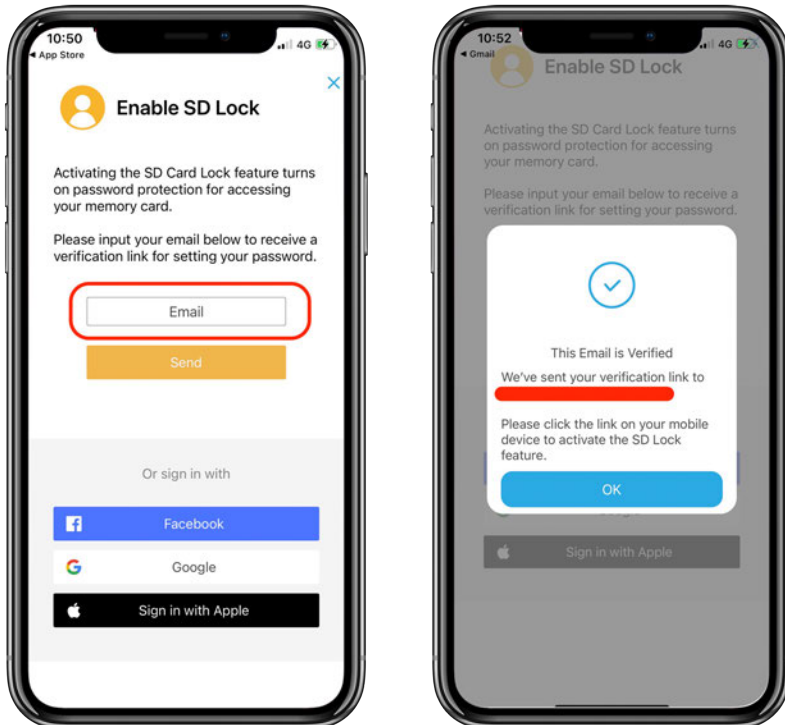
10:50
◂ App Store
4G

Enable SD Lock

Activating the SD Card Lock feature turns on password protection for accessing your memory card.

Please input your email below to receive a verification link for setting your password.

Email

Send

Or sign in with

Facebook

Google

Sign in with Apple

10:52
◂ Gmail
4G

Enable SD Lock

Activating the SD Card Lock feature turns on password protection for accessing your memory card.

Please input your email below to receive a verification link for setting your password.

This Email is Verified

We've sent your verification link to

Please click the link on your mobile device to activate the SD Lock feature.

OK

Sign in with Apple